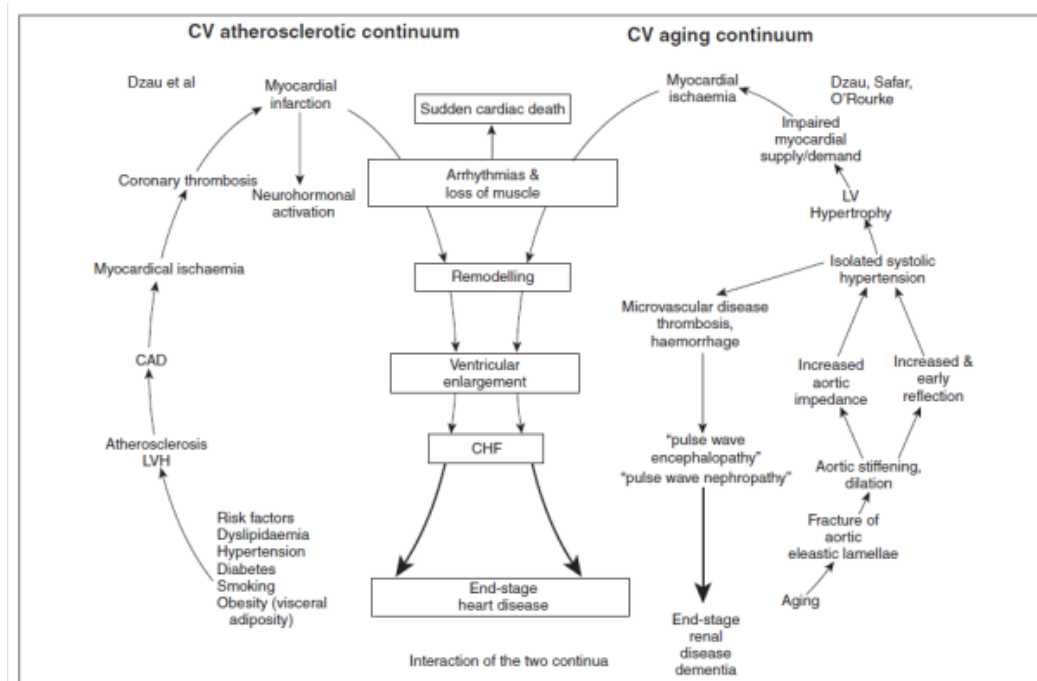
CV atherosclerotic continuum

CV aging continuum

Dzau et al

Myocardial infarction

Sudden cardiac death

Myocardial ischaemia

Dzau, Safar, O'Rourke

Impaired myocardial supply/demand

Coronary thrombosis

Neurohormonal activation

Arrhythmias & loss of muscle

LV Hypertrophy

Myocardical ischaemia

Remodelling

Isolated systolic hypertension

Microvascular disease thrombosis, haemorrhage

CAD

Ventricular enlargement

Increased aortic impedance

Increased & early reflection

Atherosclerosis LVH

CHF

"pulse wave encephalopathy"
"pulse wave nephropathy"

Aortic stiffening, dilation

Fracture of aortic eleastic lamellae

Risk factors
Dyslipidaemia
Hypertension
Diabetes
Smoking
Obesity (visceral adiposity)

End-stage heart disease

Aging

End-stage renal disease dementia

Interaction of the two continua